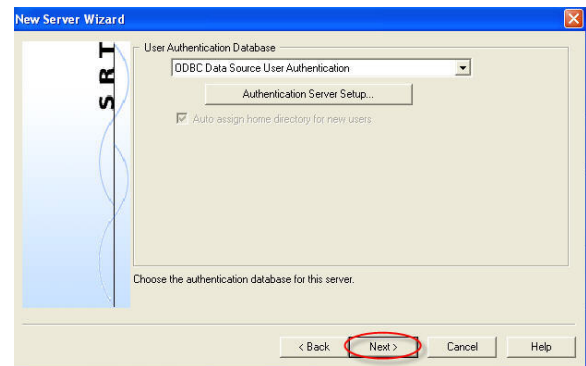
New Server Wizard

SRT

User Authentication Database

ODBC Data Source User Authentication

Authentication Server Setup...

Auto assign home directory for new users

Choose the authentication database for this server.

< Back

Next >

Cancel

Help